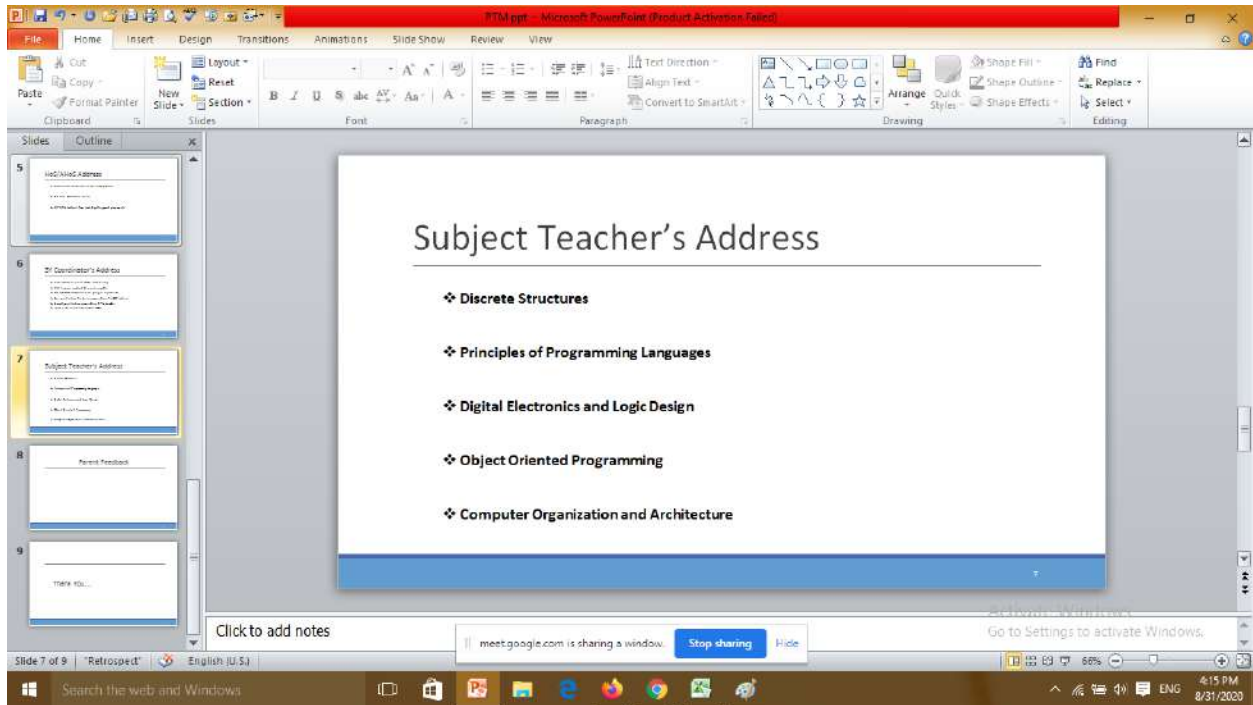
PTM.ppt - Microsoft PowerPoint (Product Activation Failed)

File | Home | Insert | Design | Transitions | Animations | Slide Show | Review | View

Cut | Copy | Format Painter | Paste | Clipboard
New Slide | Layout | Reset | Section | Slides
Font
Text Direction | Align Text | Convert to SmartArt | Paragraph
Arrange | Quick Styles | Shape Fill | Shape Outline | Shape Effects | Drawing
Find | Replace | Select | Editing

Slides | Outline

5 HoD/AHoD Address
6 DY Coordinator's Address
7 Subject Teacher's Address
8 Parent Feedback
9 Thank You...

Subject Teacher's Address

❖ Discrete Structures

❖ Principles of Programming Languages

❖ Digital Electronics and Logic Design

❖ Object Oriented Programming

❖ Computer Organization and Architecture

Click to add notes

meet.google.com is sharing a window. | Stop sharing | Hide

Activate Windows
Go to Settings to activate Windows.

Slide 7 of 9 | "Retrospect" | English (U.S.) | 66%

Search the web and Windows

ENG 4:15 PM 8/31/2020